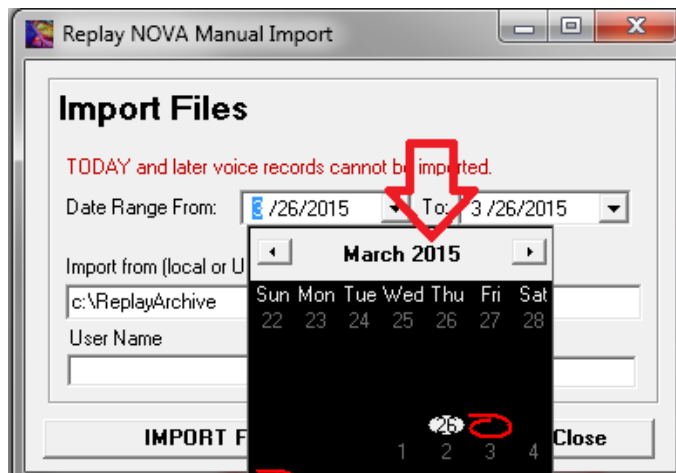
Replay NOVA Manual Import

Import Files

TODAY and later voice records cannot be imported.

Date Range From: 3 /26/2015 To: 3 /26/2015

Import from (local or U

c:\ReplayArchive

User Name

March 2015

| Sun | Mon | Tue | Wed | Thu | Fri | Sat |
|---|---|---|---|---|---|---|
| 22 | 23 | 24 | 25 | 26 | 27 | 28 |
| | | | | 26 | | |
| | | | 1 | 2 | 3 | 4 |

IMPORT F

Close